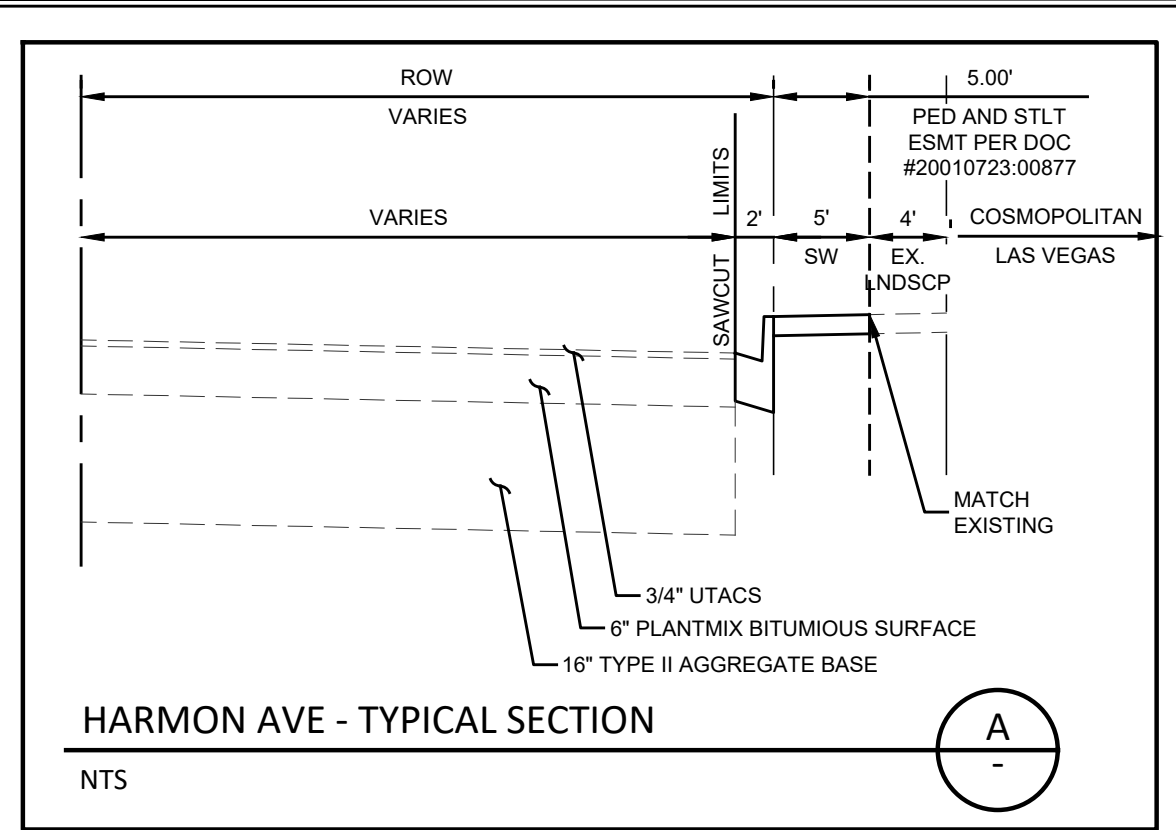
ROW
VARIES
5.00'
PED AND STLT ESMT PER DOC #20010723:00877
LIMITS
VARIES
2'
5'
4'
COSMOPOLITAN
SW
EX. LNDSCP
LAS VEGAS
SAWCUT
MATCH EXISTING
3/4" UTACS
6" PLANTMIX BITUMIOUS SURFACE
16" TYPE II AGGREGATE BASE
HARMON AVE - TYPICAL SECTION
A
-
NTS